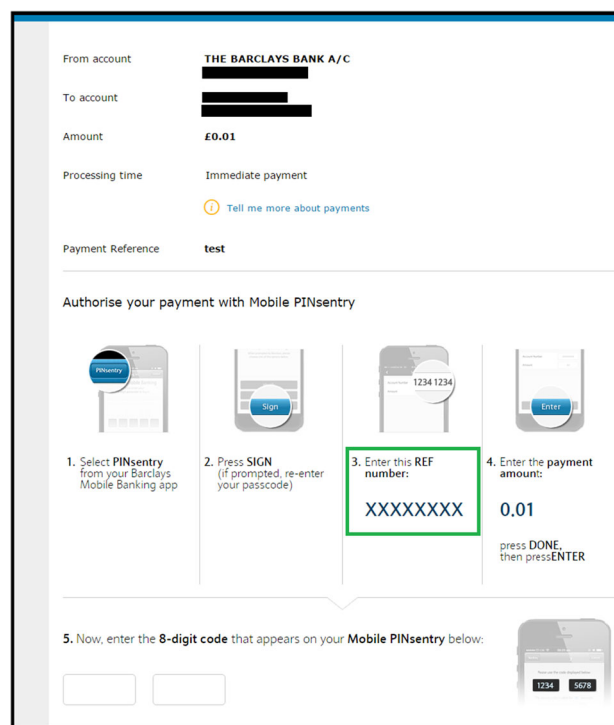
From account THE BARCLAYS BANK A/C

To account

Amount £0.01

Processing time Immediate payment

Tell me more about payments

Payment Reference test

Authorise your payment with Mobile PINsentry

PINsentry

Sign

1234 1234

Enter

1. Select PINsentry from your Barclays Mobile Banking app

2. Press SIGN (if prompted, re-enter your passcode)

3. Enter this REF number:

XXXXXXXX

4. Enter the payment amount:

0.01

press DONE, then pressENTER

5. Now, enter the 8-digit code that appears on your Mobile PINsentry below:

1234 5678